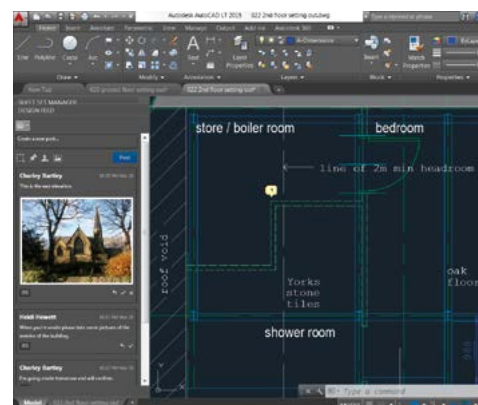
Autodesk AutoCAD LT 2019 022 2nd floor setting out.dwg

Type a keyword or phrase

Home Insert Annotate Parametric View Manage Output Add-ins Autodesk 360

Line Polyline Circle Arc

Draw

Modify

Text

Layer Properties

Annotation

Layers

Insert

Block

Match Properties

Properties

Start Tab

022 ground floor setting out*

022 2nd floor setting out*

SHIFT SITE MANAGER
DESIGN FEED

Create a new post...

Post

Charley Bartley

This is the new elevation.

Heidi Hewett

When you're onsite please take some pictures of the exterior of the building.

Charley Bartley

I'm going onsite tomorrow and will confirm.

store / boiler room

bedroom

line of 2m min headroom

roof void

Yorks stone tiles

oak floor

shower room

Type a command

Model

022 2nd floor setting out